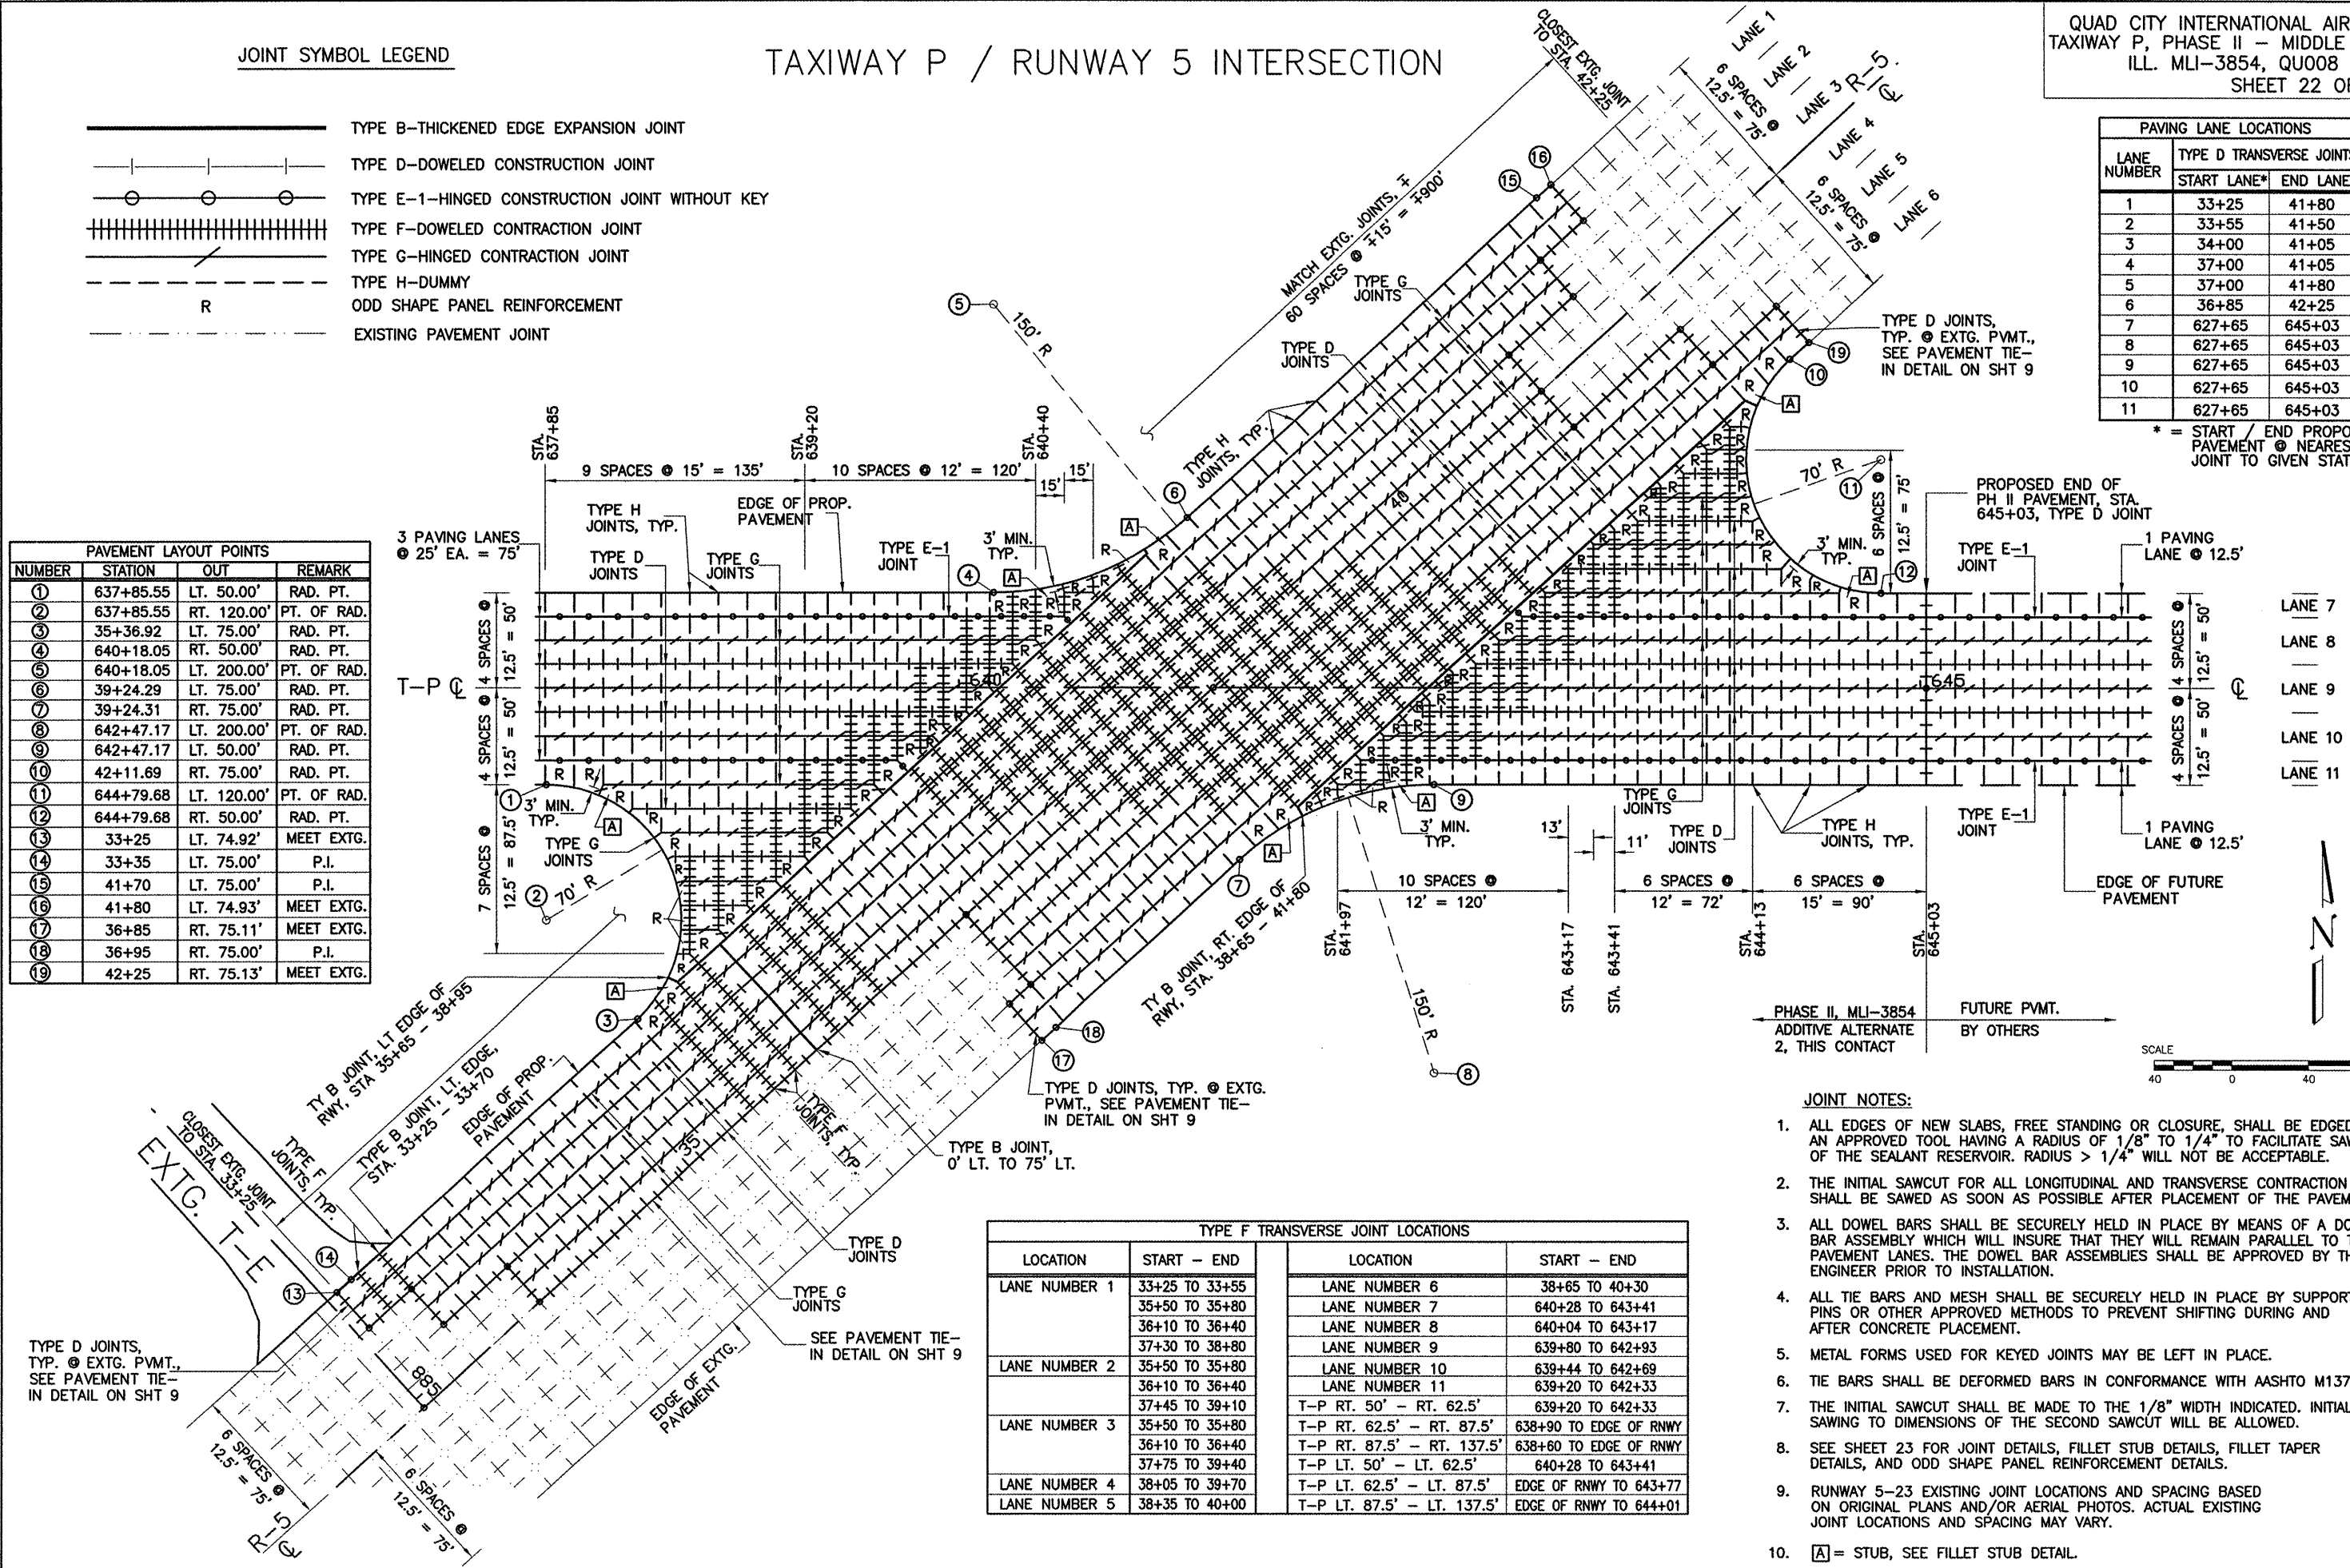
QUAD CITY INTERNATIONAL AIR
TAXIWAY P, PHASE II – MIDDLE
ILL. MLI–3854, QU008
SHEET 22 O

TAXIWAY P / RUNWAY 5 INTERSECTION

JOINT SYMBOL LEGEND

TYPE B–THICKENED EDGE EXPANSION JOINT
TYPE D–DOWELED CONSTRUCTION JOINT
TYPE E–1–HINGED CONSTRUCTION JOINT WITHOUT KEY
TYPE F–DOWELED CONTRACTION JOINT
TYPE G–HINGED CONTRACTION JOINT
TYPE H–DUMMY
R ODD SHAPE PANEL REINFORCEMENT
EXISTING PAVEMENT JOINT

| PAVING LANE LOCATIONS | | |
|---|---|---|
| LANE NUMBER | TYPE D TRANSVERSE JOINT | |
| | START LANE* | END LANE |
| 1 | 33+25 | 41+80 |
| 2 | 33+55 | 41+50 |
| 3 | 34+00 | 41+05 |
| 4 | 37+00 | 41+05 |
| 5 | 37+00 | 41+80 |
| 6 | 36+85 | 42+25 |
| 7 | 627+65 | 645+03 |
| 8 | 627+65 | 645+03 |
| 9 | 627+65 | 645+03 |
| 10 | 627+65 | 645+03 |
| 11 | 627+65 | 645+03 |

* = START / END PROPO PAVEMENT @ NEARES JOINT TO GIVEN STAT

| PAVEMENT LAYOUT POINTS | | | |
|---|---|---|---|
| NUMBER | STATION | OUT | REMARK |
| ① | 637+85.55 | LT. 50.00' | RAD. PT. |
| ② | 637+85.55 | RT. 120.00' | PT. OF RAD. |
| ③ | 35+36.92 | LT. 75.00' | RAD. PT. |
| ④ | 640+18.05 | RT. 50.00' | RAD. PT. |
| ⑤ | 640+18.05 | LT. 200.00' | PT. OF RAD. |
| ⑥ | 39+24.29 | LT. 75.00' | RAD. PT. |
| ⑦ | 39+24.31 | RT. 75.00' | RAD. PT. |
| ⑧ | 642+47.17 | LT. 200.00' | PT. OF RAD. |
| ⑨ | 642+47.17 | LT. 50.00' | RAD. PT. |
| ⑩ | 42+11.69 | RT. 75.00' | RAD. PT. |
| ⑪ | 644+79.68 | LT. 120.00' | PT. OF RAD. |
| ⑫ | 644+79.68 | RT. 50.00' | RAD. PT. |
| ⑬ | 33+25 | LT. 74.92' | MEET EXTG. |
| ⑭ | 33+35 | LT. 75.00' | P.I. |
| ⑮ | 41+70 | LT. 75.00' | P.I. |
| ⑯ | 41+80 | LT. 74.93' | MEET EXTG. |
| ⑰ | 36+85 | RT. 75.11' | MEET EXTG. |
| ⑱ | 36+95 | RT. 75.00' | P.I. |
| ⑲ | 42+25 | RT. 75.13' | MEET EXTG. |

CLOSEST EXTG. JOINT TO STA. 42+25
LANE 1 LANE 2 LANE 3 LANE 4 LANE 5 LANE 6
6 SPACES 12.5' = 75' @
R–5 ℄
MATCH EXTG. JOINTS, ∓ 60 SPACES @ ∓15' = ∓900'
TYPE G JOINTS
TYPE D JOINTS
TYPE H JOINTS, TYP.
150' R
TYPE D JOINTS, TYP. @ EXTG. PVMT., SEE PAVEMENT TIE–IN DETAIL ON SHT 9
70' R
PROPOSED END OF PH II PAVEMENT, STA. 645+03, TYPE D JOINT
STA. 637+85  STA. 639+20  STA. 640+40
9 SPACES @ 15' = 135'  10 SPACES @ 12' = 120'  15'  15'
3 PAVING LANES @ 25' EA. = 75'
TYPE H JOINTS, TYP.
EDGE OF PROP. PAVEMENT
TYPE D JOINTS
TYPE G JOINTS
TYPE E–1 JOINT
3' MIN. TYP.
TYPE E–1 JOINT
1 PAVING LANE @ 12.5'
4 SPACES @ 12.5' = 50'
T–P ℄
640  645  40
LANE 7 LANE 8 LANE 9 LANE 10 LANE 11
7 SPACES @ 12.5' = 87.5'
3' MIN. TYP.
TYPE G JOINTS
70' R
TYPE G JOINTS
TYPE D JOINTS
TYPE H JOINTS, TYP.
13'  11'
10 SPACES @ 12' = 120'
6 SPACES @ 12' = 72'
6 SPACES @ 15' = 90'
EDGE OF FUTURE PAVEMENT
STA. 641+97  STA. 643+17  STA. 643+41  STA. 644+13  STA. 645+03
TY B JOINT, RT. EDGE OF RWY, STA. 38+65 – 41+80
150' R
PHASE II, MLI–3854 ADDITIVE ALTERNATE 2, THIS CONTACT
FUTURE PVMT. BY OTHERS
SCALE 40 0 40
TY B JOINT, LT EDGE OF RWY, STA 35+65 – 38+95
TYPE B JOINT, LT. EDGE, STA. 33+25 – 33+70
EDGE OF PROP. PAVEMENT
TYPE F JOINTS, TYP.
TYPE F JOINTS, TYP.
TYPE D JOINTS, TYP. @ EXTG. PVMT., SEE PAVEMENT TIE–IN DETAIL ON SHT 9
TYPE B JOINT, 0' LT. TO 75' LT.
CLOSEST EXTG. JOINT TO STA. 33+25
EXTG. T–E
35
TYPE D JOINTS
TYPE G JOINTS
SEE PAVEMENT TIE–IN DETAIL ON SHT 9
TYPE D JOINTS, TYP. @ EXTG. PVMT., SEE PAVEMENT TIE–IN DETAIL ON SHT 9
885
EDGE OF EXTG. PAVEMENT
6 SPACES 12.5' = 75' @
R–5 ℄
6 SPACES @ 12.5' = 75'

| TYPE F TRANSVERSE JOINT LOCATIONS | | | |
|---|---|---|---|
| LOCATION | START – END | LOCATION | START – END |
| LANE NUMBER 1 | 33+25 TO 33+55 | LANE NUMBER 6 | 38+65 TO 40+30 |
| | 35+50 TO 35+80 | LANE NUMBER 7 | 640+28 TO 643+41 |
| | 36+10 TO 36+40 | LANE NUMBER 8 | 640+04 TO 643+17 |
| | 37+30 TO 38+80 | LANE NUMBER 9 | 639+80 TO 642+93 |
| LANE NUMBER 2 | 35+50 TO 35+80 | LANE NUMBER 10 | 639+44 TO 642+69 |
| | 36+10 TO 36+40 | LANE NUMBER 11 | 639+20 TO 642+33 |
| | 37+45 TO 39+10 | T–P RT. 50' – RT. 62.5' | 639+20 TO 642+33 |
| LANE NUMBER 3 | 35+50 TO 35+80 | T–P RT. 62.5' – RT. 87.5' | 638+90 TO EDGE OF RNWY |
| | 36+10 TO 36+40 | T–P RT. 87.5' – RT. 137.5' | 638+60 TO EDGE OF RNWY |
| | 37+75 TO 39+40 | T–P LT. 50' – LT. 62.5' | 640+28 TO 643+41 |
| LANE NUMBER 4 | 38+05 TO 39+70 | T–P LT. 62.5' – LT. 87.5' | EDGE OF RNWY TO 643+77 |
| LANE NUMBER 5 | 38+35 TO 40+00 | T–P LT. 87.5' – LT. 137.5' | EDGE OF RNWY TO 644+01 |

JOINT NOTES:
1. ALL EDGES OF NEW SLABS, FREE STANDING OR CLOSURE, SHALL BE EDGED AN APPROVED TOOL HAVING A RADIUS OF 1/8" TO 1/4" TO FACILITATE SAW OF THE SEALANT RESERVOIR. RADIUS > 1/4" WILL NOT BE ACCEPTABLE.
2. THE INITIAL SAWCUT FOR ALL LONGITUDINAL AND TRANSVERSE CONTRACTION SHALL BE SAWED AS SOON AS POSSIBLE AFTER PLACEMENT OF THE PAVEM
3. ALL DOWEL BARS SHALL BE SECURELY HELD IN PLACE BY MEANS OF A DC BAR ASSEMBLY WHICH WILL INSURE THAT THEY WILL REMAIN PARALLEL TO PAVEMENT LANES. THE DOWEL BAR ASSEMBLIES SHALL BE APPROVED BY TH ENGINEER PRIOR TO INSTALLATION.
4. ALL TIE BARS AND MESH SHALL BE SECURELY HELD IN PLACE BY SUPPORT PINS OR OTHER APPROVED METHODS TO PREVENT SHIFTING DURING AND AFTER CONCRETE PLACEMENT.
5. METAL FORMS USED FOR KEYED JOINTS MAY BE LEFT IN PLACE.
6. TIE BARS SHALL BE DEFORMED BARS IN CONFORMANCE WITH AASHTO M137
7. THE INITIAL SAWCUT SHALL BE MADE TO THE 1/8" WIDTH INDICATED. INITIAL SAWING TO DIMENSIONS OF THE SECOND SAWCUT WILL BE ALLOWED.
8. SEE SHEET 23 FOR JOINT DETAILS, FILLET STUB DETAILS, FILLET TAPER DETAILS, AND ODD SHAPE PANEL REINFORCEMENT DETAILS.
9. RUNWAY 5–23 EXISTING JOINT LOCATIONS AND SPACING BASED ON ORIGINAL PLANS AND/OR AERIAL PHOTOS. ACTUAL EXISTING JOINT LOCATIONS AND SPACING MAY VARY.
10. A = STUB, SEE FILLET STUB DETAIL.